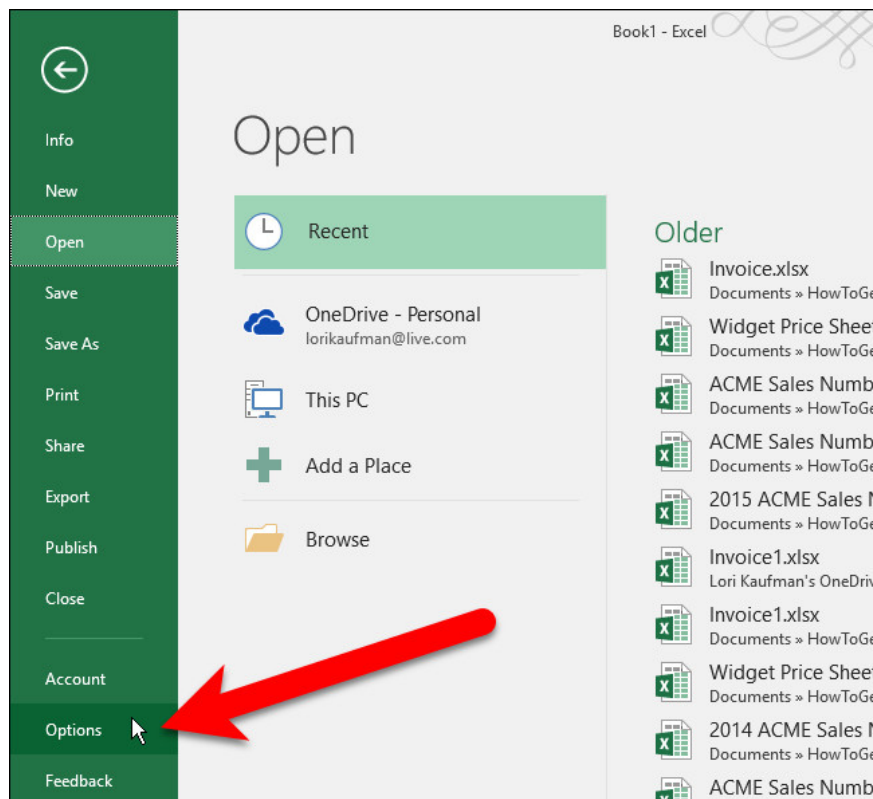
Book1 - Excel

Info
New
Open
Save
Save As
Print
Share
Export
Publish
Close
Account
Options
Feedback

Open

Recent
OneDrive - Personal
lorikaufman@live.com
This PC
Add a Place
Browse

Older
Invoice.xlsx
Documents » HowToGe
Widget Price Shee
Documents » HowToGe
ACME Sales Numb
Documents » HowToGe
ACME Sales Numb
Documents » HowToGe
2015 ACME Sales N
Documents » HowToGe
Invoice1.xlsx
Lori Kaufman's OneDriv
Invoice1.xlsx
Documents » HowToGe
Widget Price Shee
Documents » HowToGe
2014 ACME Sales N
Documents » HowToGe
ACME Sales Numb